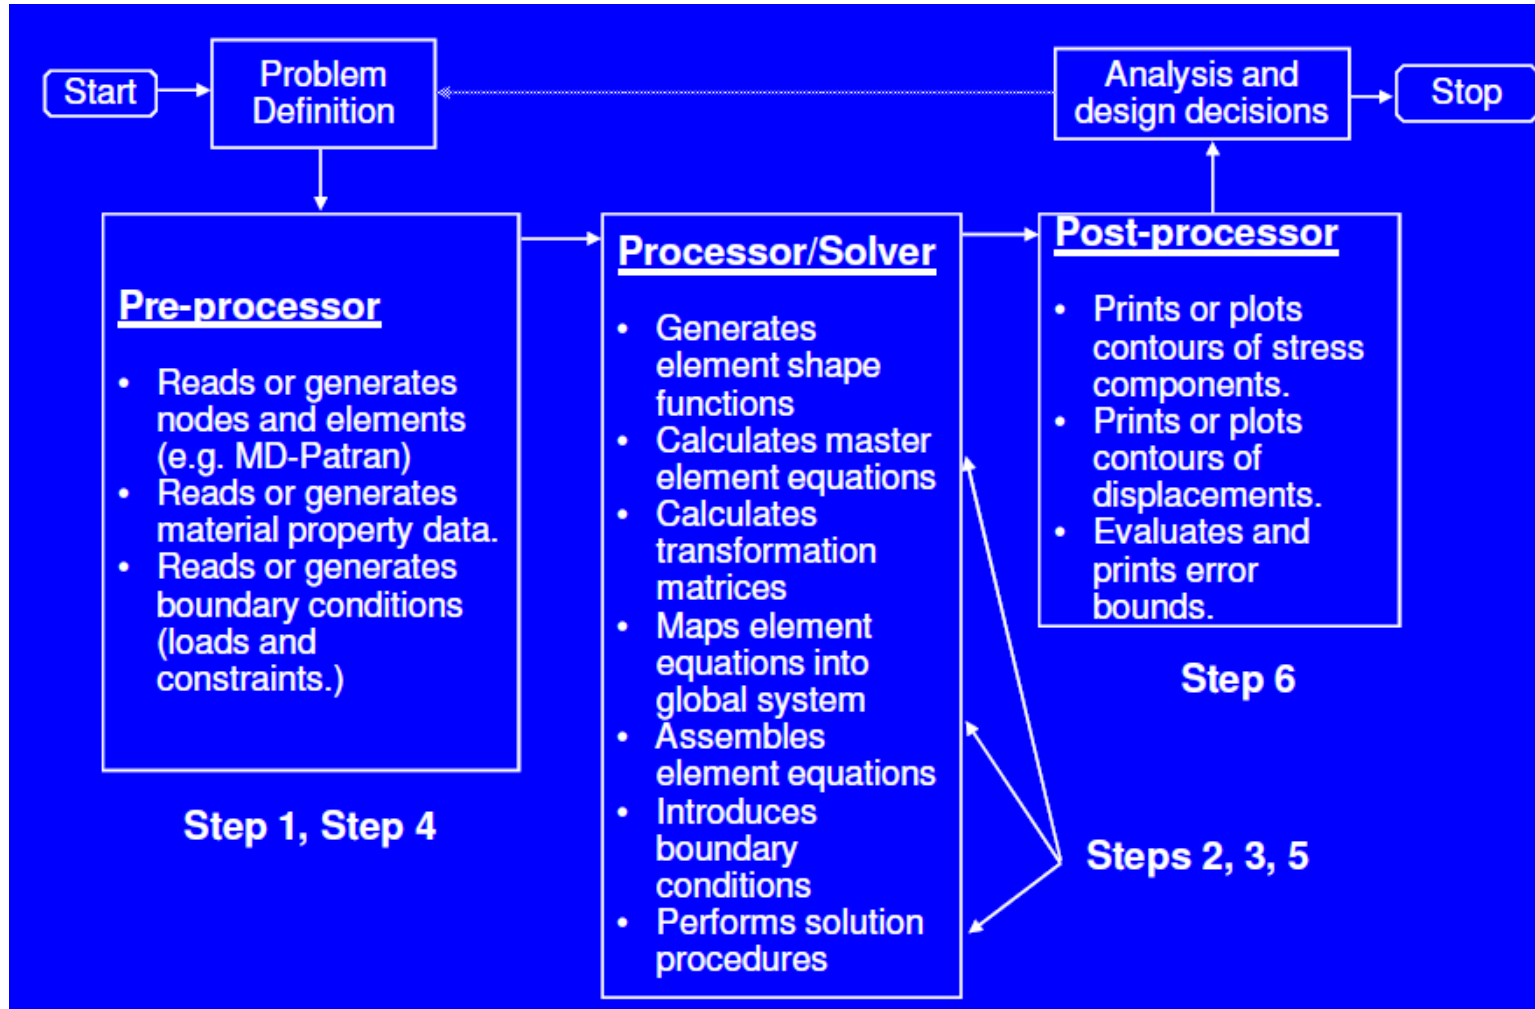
Start

Problem Definition

Analysis and design decisions

Stop

Pre-processor

• Reads or generates nodes and elements (e.g. MD-Patran)
• Reads or generates material property data.
• Reads or generates boundary conditions (loads and constraints.)

Step 1, Step 4

Processor/Solver

• Generates element shape functions
• Calculates master element equations
• Calculates transformation matrices
• Maps element equations into global system
• Assembles element equations
• Introduces boundary conditions
• Performs solution procedures

Post-processor

• Prints or plots contours of stress components.
• Prints or plots contours of displacements.
• Evaluates and prints error bounds.

Step 6

Steps 2, 3, 5